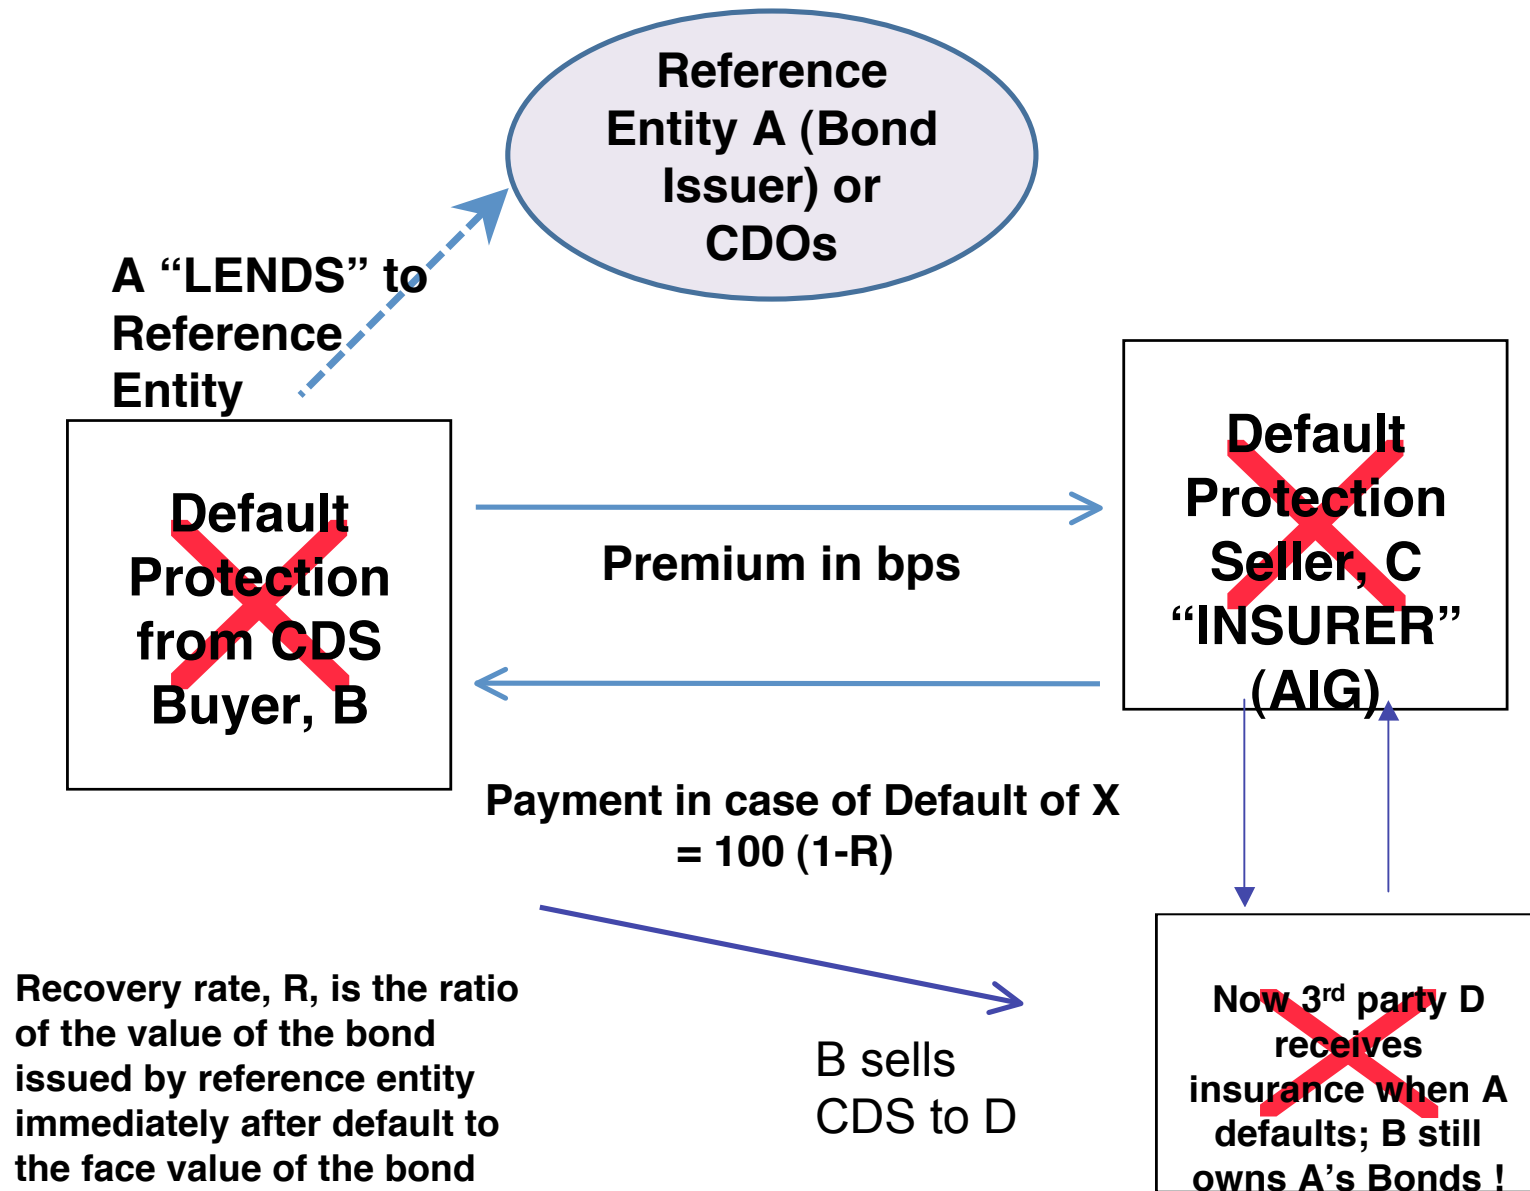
Reference Entity A (Bond Issuer) or CDOs

A “LENDS” to Reference Entity

Default Protection from CDS Buyer, B

Premium in bps

Default Protection Seller, C “INSURER” (AIG)

Payment in case of Default of X = 100 (1-R)

Recovery rate, R, is the ratio of the value of the bond issued by reference entity immediately after default to the face value of the bond

B sells CDS to D

Now 3rd party D receives insurance when A defaults; B still owns A’s Bonds !